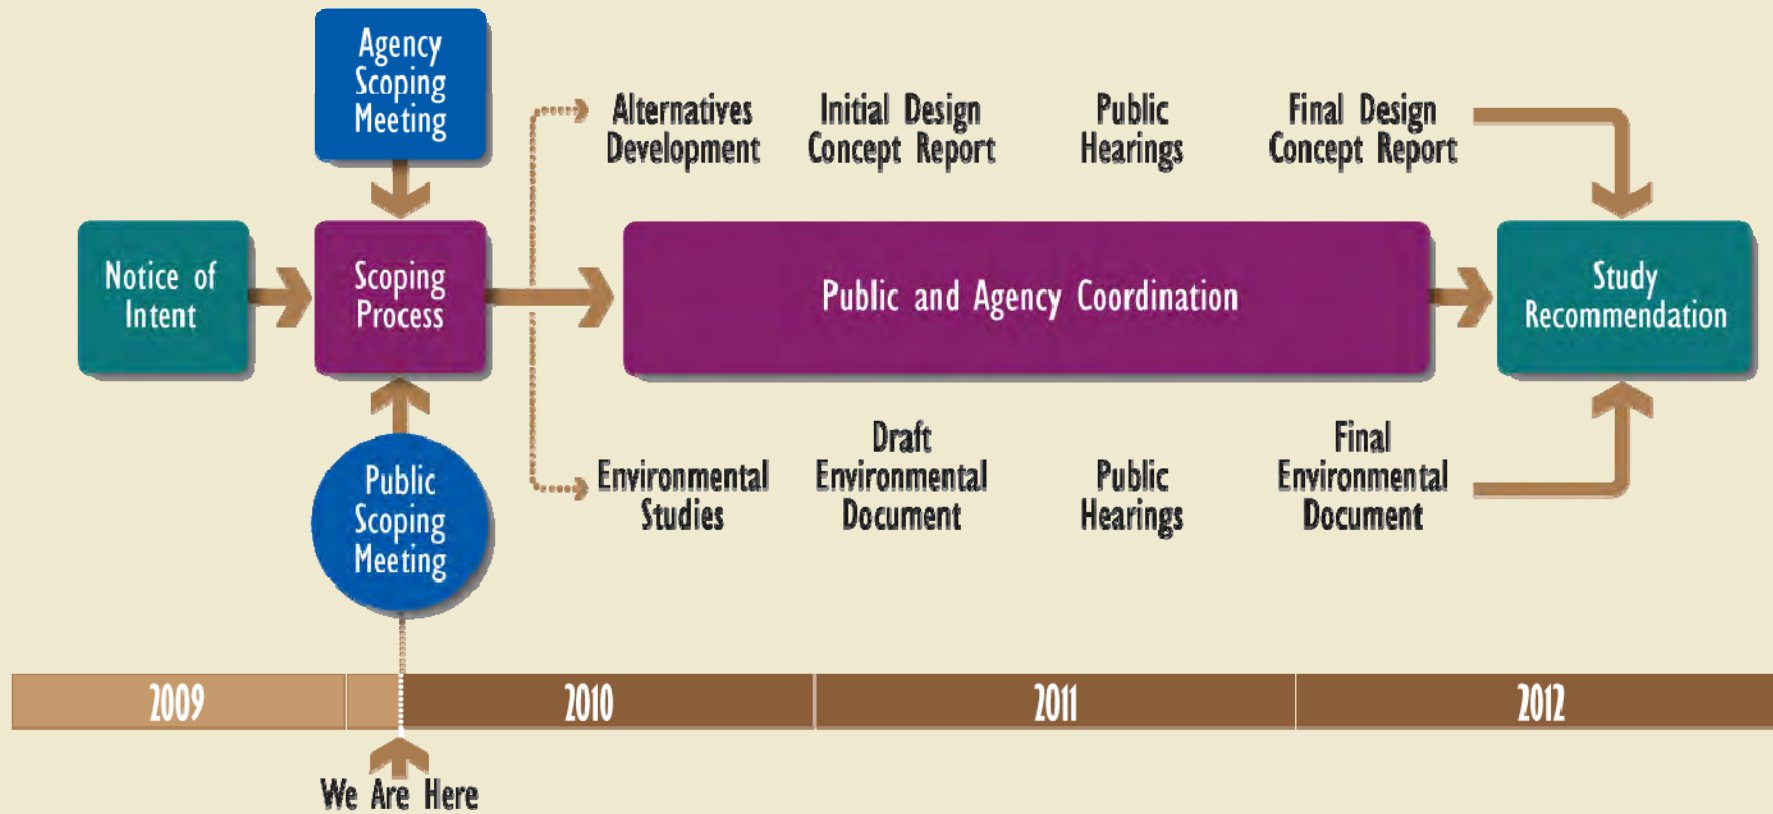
Agency Scoping Meeting

Notice of Intent

Scoping Process

Public Scoping Meeting

Alternatives Development

Initial Design Concept Report

Public Hearings

Final Design Concept Report

Public and Agency Coordination

Study Recommendation

Environmental Studies

Draft Environmental Document

Public Hearings

Final Environmental Document

2009

2010

2011

2012

We Are Here